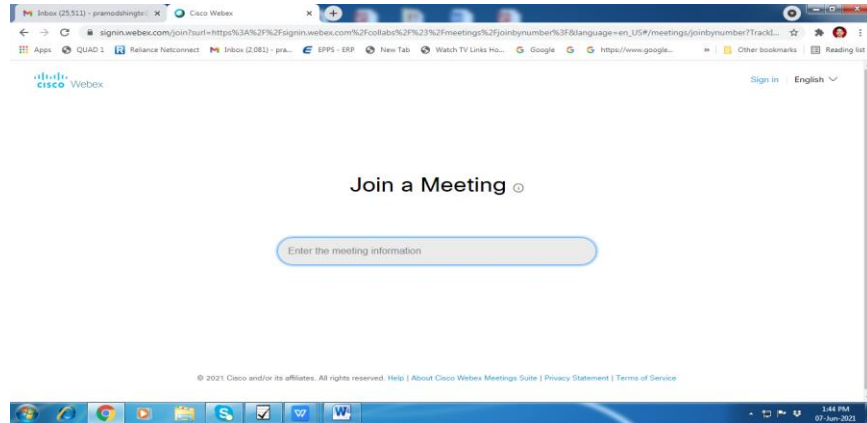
Inbox (25,511) - pramodshingte@ ×
Cisco Webex ×
signin.webex.com/join?surl=https%3A%2F%2Fsignin.webex.com%2Fcollabs%2F%23%2Fmeetings%2Fjoinbynumber%3F&language=en_US#/meetings/joinbynumber?TrackI...
Apps QUAD 1 Reliance Netconnect Inbox (2,081) - pra... EPPS - ERP New Tab Watch TV Links Ho... Google https://www.google... » Other bookmarks Reading list

cisco Webex

Sign in | English

Join a Meeting

Enter the meeting information

© 2021 Cisco and/or its affiliates. All rights reserved. Help | About Cisco Webex Meetings Suite | Privacy Statement | Terms of Service

1:44 PM
07-Jun-2021